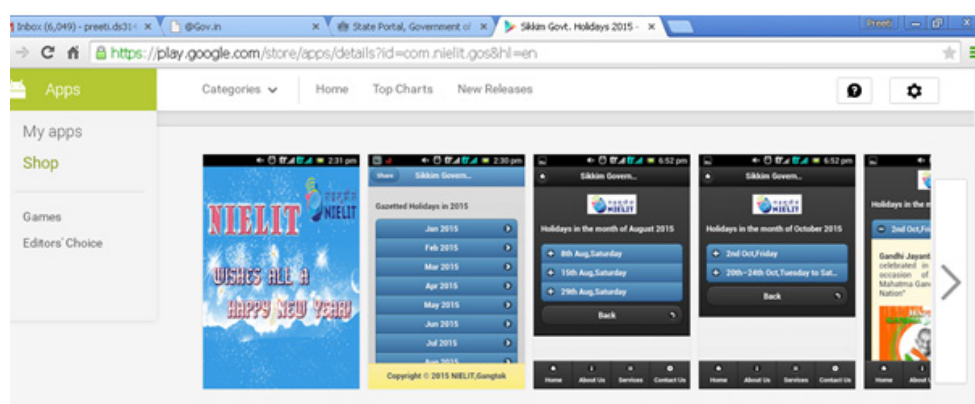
Inbox (6,049) - preeti.ds31 ×
@Gov.in ×
State Portal, Government of ×
Sikkim Govt. Holidays 2015 ×
Preeti
https://play.google.com/store/apps/details?id=com.nielit.gos&hl=en

Apps
Categories
Home
Top Charts
New Releases

My apps
Shop
Games
Editors' Choice

2:31 pm
NIELIT
NIELIT
WISHES ALL A HAPPY NEW YEAR!

2:30 pm
Share
Sikkim Govern...
Gazetted Holidays in 2015
Jan 2015
Feb 2015
Mar 2015
Apr 2015
May 2015
Jun 2015
Jul 2015
Aug 2015
Copyright © 2015 NIELIT,Gangtok

6:52 pm
Sikkim Govern...
NIELIT
Holidays in the month of August 2015
8th Aug,Saturday
15th Aug,Saturday
29th Aug,Saturday
Back
Home About Us Services Contact Us

6:52 pm
Sikkim Govern...
NIELIT
Holidays in the month of October 2015
2nd Oct,Friday
20th - 24th Oct,Tuesday to Sat...
Back
Home About Us Services Contact Us

Holidays in the
2nd Oct,Fr
Gandhi Jayant
celebrated in
occasion of
Mahatma Gan
Nation"
Home About